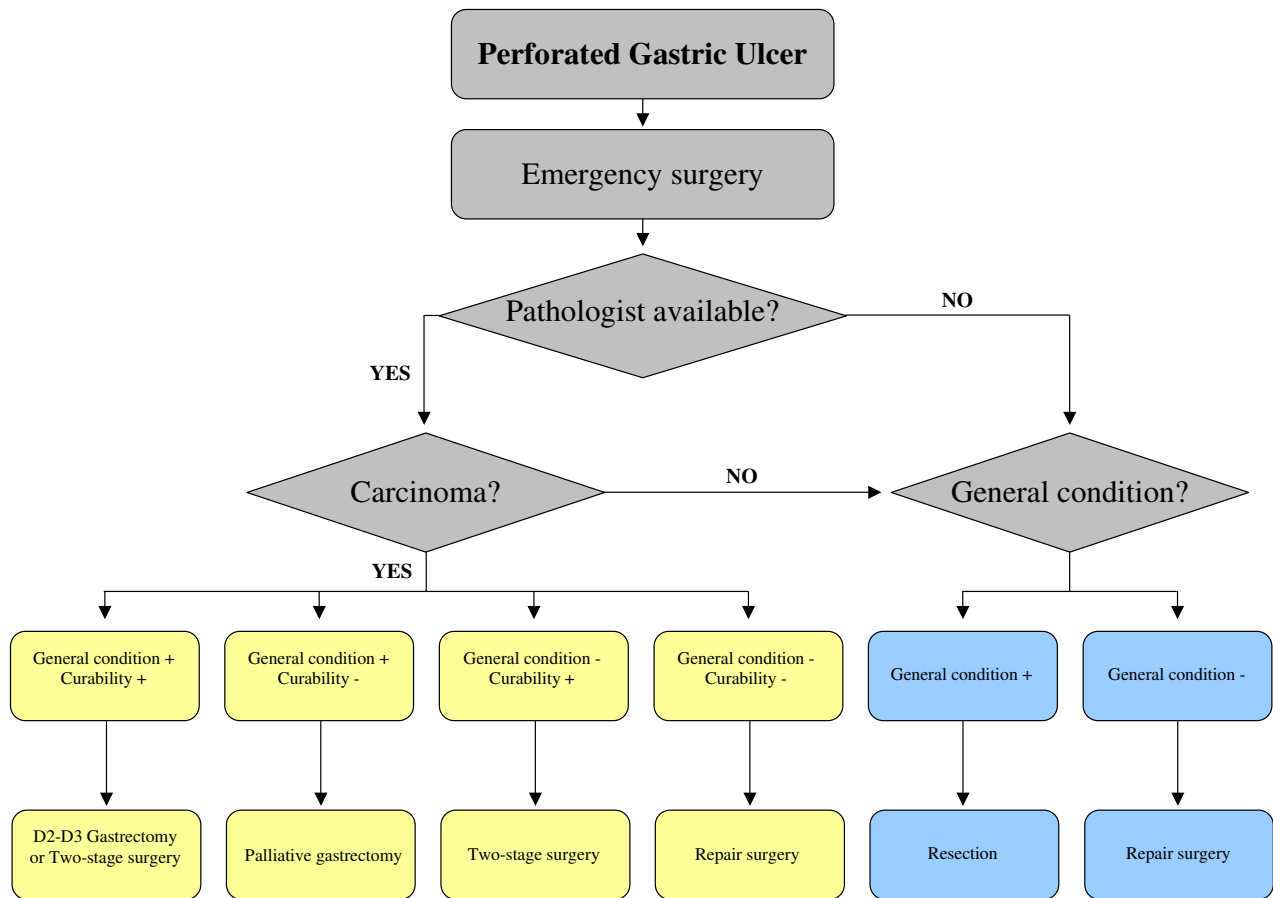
Perforated Gastric Ulcer

Emergency surgery

Pathologist available?

NO

YES

Carcinoma?

NO

General condition?

YES

General condition +
Curability +

General condition +
Curability -

General condition -
Curability +

General condition -
Curability -

General condition +

General condition -

D2-D3 Gastrectomy or Two-stage surgery

Palliative gastrectomy

Two-stage surgery

Repair surgery

Resection

Repair surgery